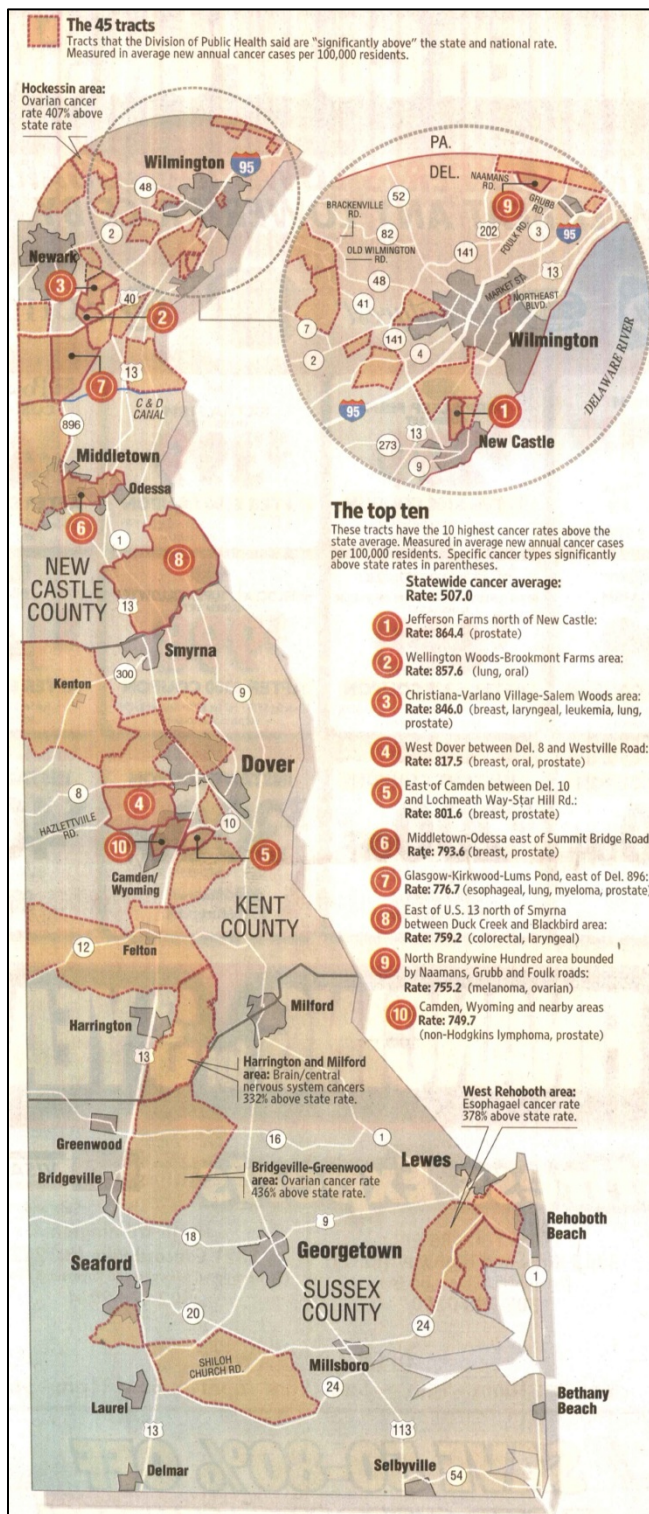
**The 45 tracts**
Tracts that the Division of Public Health said are "significantly above" the state and national rate. Measured in average new annual cancer cases per 100,000 residents.

Hockessin area: Ovarian cancer rate 407% above state rate

Wilmington
95
48
2
Newark
3
2
40
7
13
C & D CANAL
896
Middletown
Odessa
6
1
NEW CASTLE COUNTY
8
13
Smyrna
Kenton
300
9
Dover
8
HAZLETTVILLE RD.
4
10
10
5
Camden/ Wyoming
KENT COUNTY
12
Felton
Harrington
Milford
13
Harrington and Milford area: Brain/central nervous system cancers 332% above state rate.
Greenwood
16
1
Bridgeville
Bridgeville-Greenwood area: Ovarian cancer rate 436% above state rate.
Lewes
West Rehoboth area: Esophagaeal cancer rate 378% above state rate.
9
18
Georgetown
Rehoboth Beach
Seaford
1
SUSSEX COUNTY
20
24
SHILOH CHURCH RD.
Millsboro
24
Bethany Beach
Laurel
13
113
Delmar
Selbyville
54

PA.
DEL.
NAAMANS RD.
9
GRUBB RD.
BRACKENVILLE RD.
52
82
202
FOULK RD.
3
95
OLD WILMINGTON RD.
141
13
48
MARKET ST.
NORTHEAST BLVD.
41
7
141
4
Wilmington
DELAWARE RIVER
2
1
95
13
New Castle
273
9

**The top ten**
These tracts have the 10 highest cancer rates above the state average. Measured in average new annual cancer cases per 100,000 residents. Specific cancer types significantly above state rates in parentheses.

Statewide cancer average:
Rate: 507.0

1 Jefferson Farms north of New Castle: Rate: 864.4 (prostate)
2 Wellington Woods-Brookmont Farms area: Rate: 857.6 (lung, oral)
3 Christiana-Varlano Village-Salem Woods area: Rate: 846.0 (breast, laryngeal, leukemia, lung, prostate)
4 West Dover between Del. 8 and Westville Road: Rate: 817.5 (breast, oral, prostate)
5 East of Camden between Del. 10 and Lochmeath Way-Star Hill Rd.: Rate: 801.6 (breast, prostate)
6 Middletown-Odessa east of Summit Bridge Road: Rate: 793.6 (breast, prostate)
7 Glasgow-Kirkwood-Lums Pond, east of Del. 896: Rate: 776.7 (esophageal, lung, myeloma, prostate)
8 East of U.S. 13 north of Smyrna between Duck Creek and Blackbird area: Rate: 759.2 (colorectal, laryngeal)
9 North Brandywine Hundred area bounded by Naamans, Grubb and Foulk roads: Rate: 755.2 (melanoma, ovarian)
10 Camden, Wyoming and nearby areas Rate: 749.7 (non-Hodgkins lymphoma, prostate)